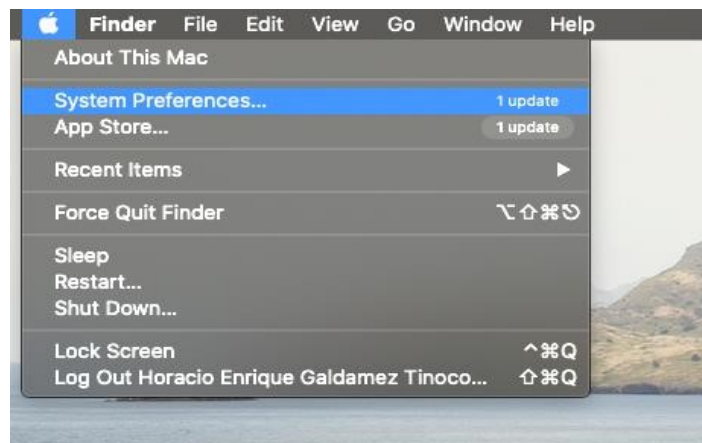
Finder File Edit View Go Window Help

About This Mac

System Preferences... 1 update
App Store... 1 update

Recent Items ▶

Force Quit Finder ⌥⇧⌘⎋

Sleep
Restart...
Shut Down...

Lock Screen ^⌘Q
Log Out Horacio Enrique Galdamez Tinoco... ⇧⌘Q